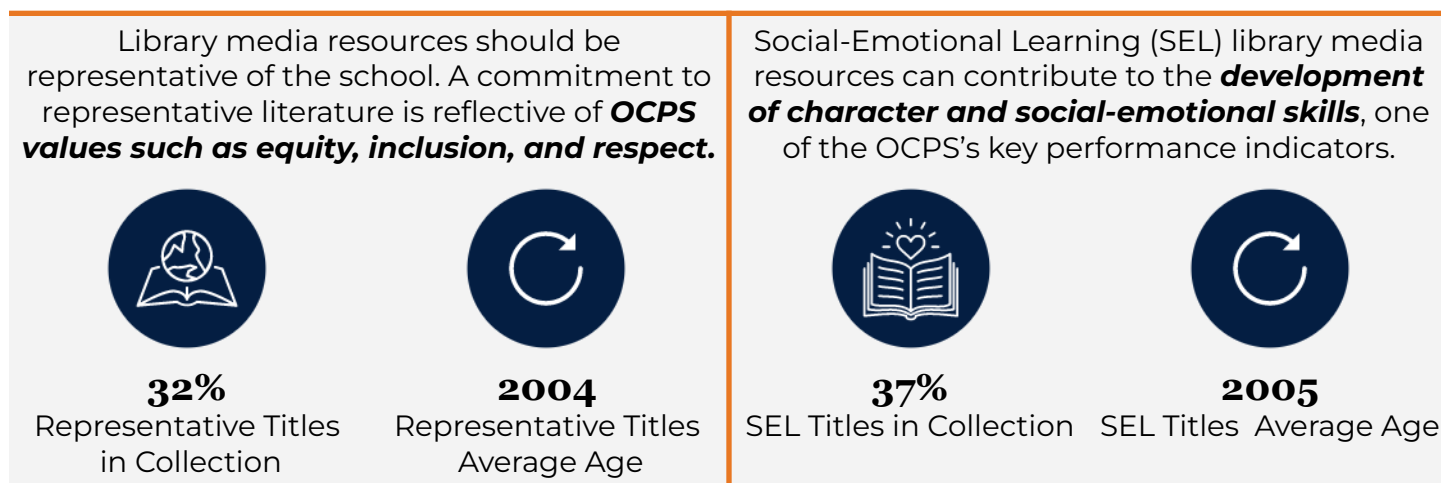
Library media resources should be representative of the school. A commitment to representative literature is reflective of ***OCPS values such as equity, inclusion, and respect.***

**32%**
Representative Titles in Collection

**2004**
Representative Titles Average Age

Social-Emotional Learning (SEL) library media resources can contribute to the ***development of character and social-emotional skills***, one of the OCPS's key performance indicators.

**37%**
SEL Titles in Collection

**2005**
SEL Titles Average Age